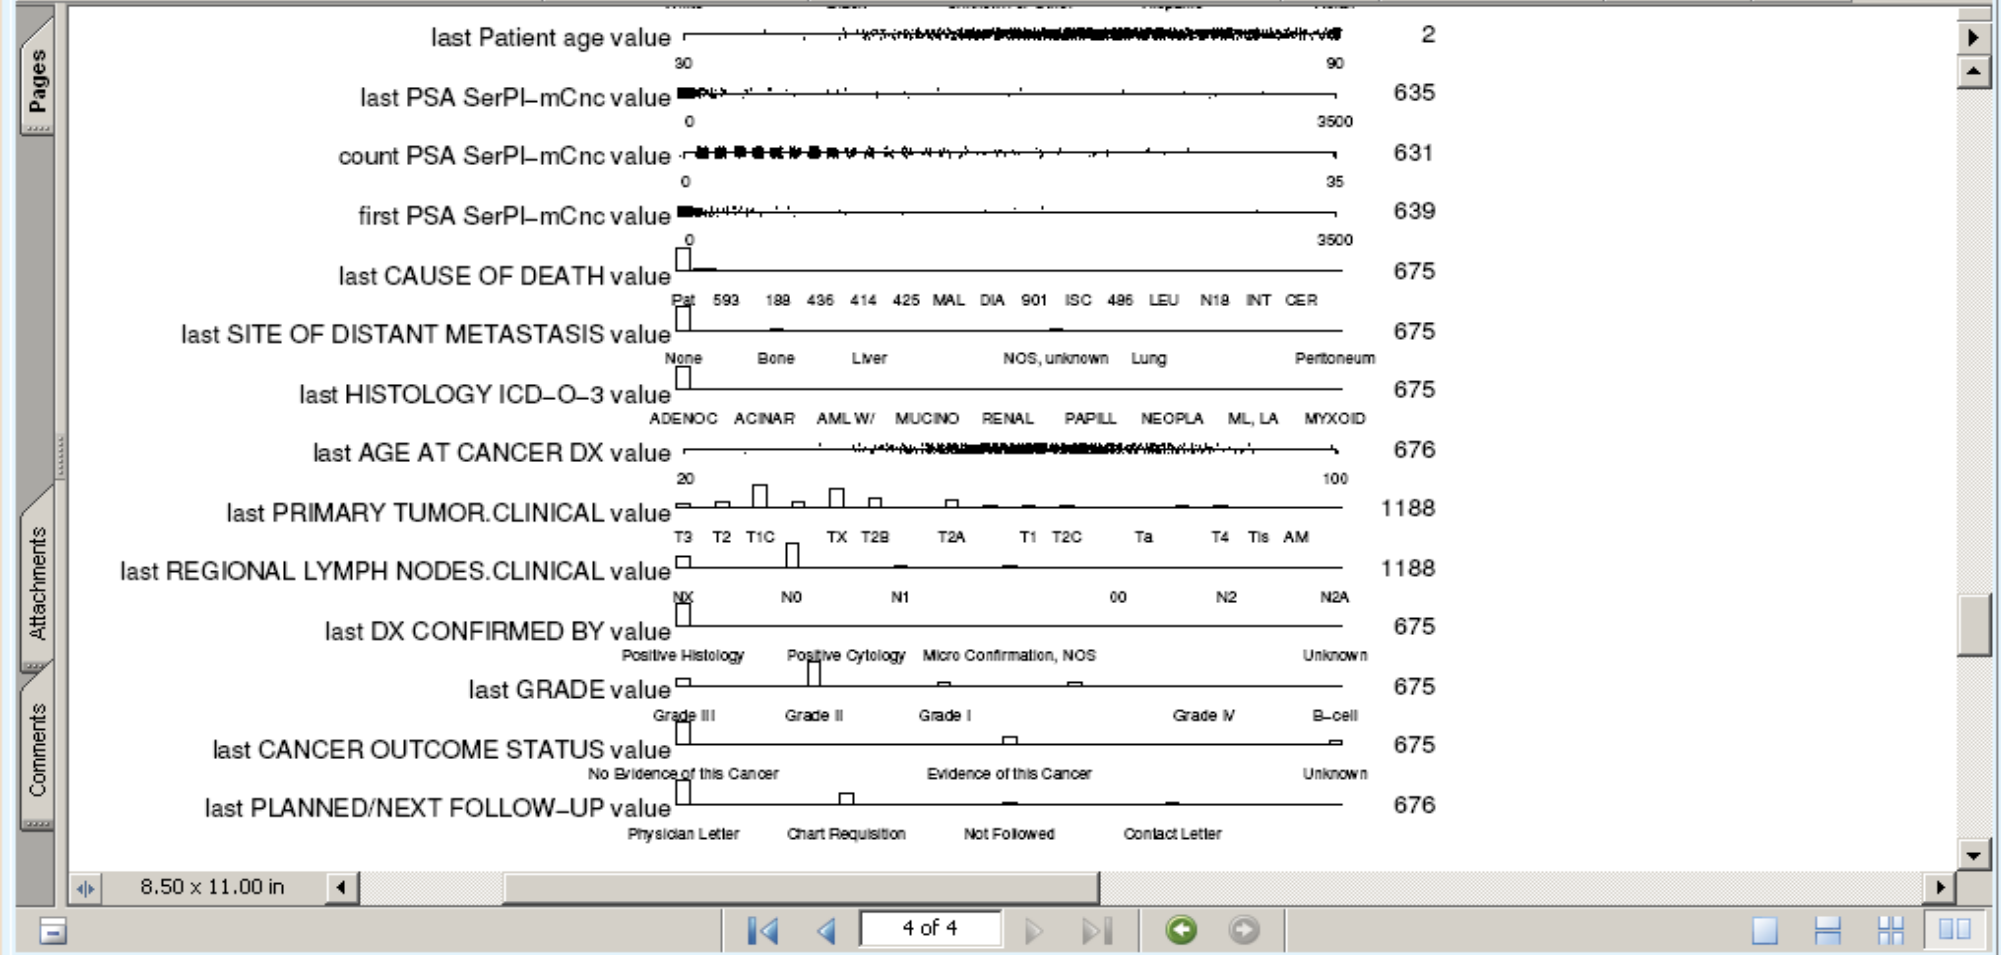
Pages

Attachments

Comments

last Patient age value 2
30 90

last PSA SerPl–mCnc value 635
0 3500

count PSA SerPl–mCnc value 631
0 35

first PSA SerPl–mCnc value 639
0 3500

last CAUSE OF DEATH value 675
Pat 593 189 436 414 425 MAL DIA 901 ISC 486 LEU N18 INT CER

last SITE OF DISTANT METASTASIS value 675
None Bone Liver NOS, unknown Lung Peritoneum

last HISTOLOGY ICD–O–3 value 675
ADENOC ACINAR AML W/ MUCINO RENAL PAPILL NEOPLA ML, LA MYXOID

last AGE AT CANCER DX value 676
20 100

last PRIMARY TUMOR.CLINICAL value 1188
T3 T2 T1C TX T2B T2A T1 T2C Ta T4 Tis AM

last REGIONAL LYMPH NODES.CLINICAL value 1188
NX N0 N1 00 N2 N2A

last DX CONFIRMED BY value 675
Positive Histology Positive Cytology Micro Confirmation, NOS Unknown

last GRADE value 675
Grade III Grade II Grade I Grade IV B–cell

last CANCER OUTCOME STATUS value 675
No Evidence of this Cancer Evidence of this Cancer Unknown

last PLANNED/NEXT FOLLOW–UP value 676
Physician Letter Chart Requisition Not Followed Contact Letter

8.50 x 11.00 in

4 of 4